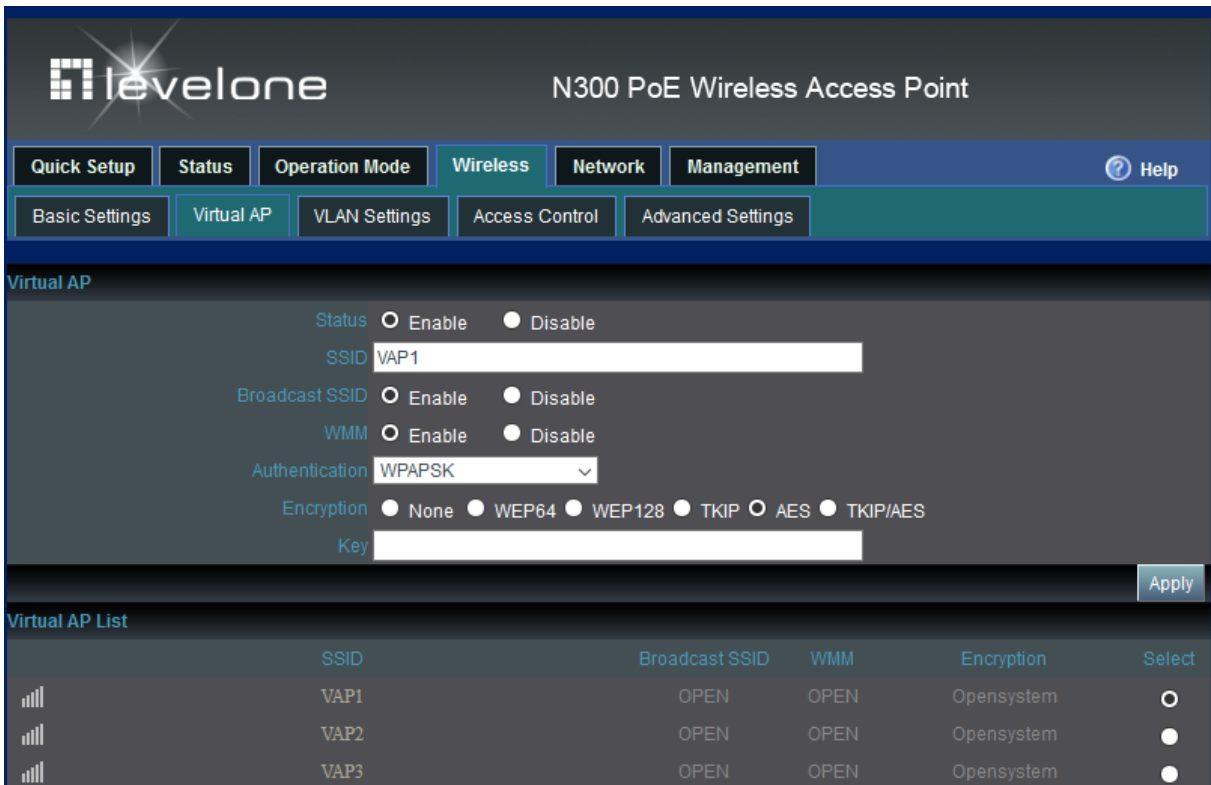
levelone

N300 PoE Wireless Access Point

Quick Setup | Status | Operation Mode | Wireless | Network | Management

Help

Basic Settings | Virtual AP | VLAN Settings | Access Control | Advanced Settings

Virtual AP

Status Enable Disable

SSID VAP1

Broadcast SSID Enable Disable

WMM Enable Disable

Authentication WPAPSK

Encryption None WEP64 WEP128 TKIP AES TKIP/AES

Key

Apply

Virtual AP List

| | SSID | Broadcast SSID | WMM | Encryption | Select |
|---|---|---|---|---|---|
| | VAP1 | OPEN | OPEN | Opensystem | |
| | VAP2 | OPEN | OPEN | Opensystem | |
| | VAP3 | OPEN | OPEN | Opensystem | |